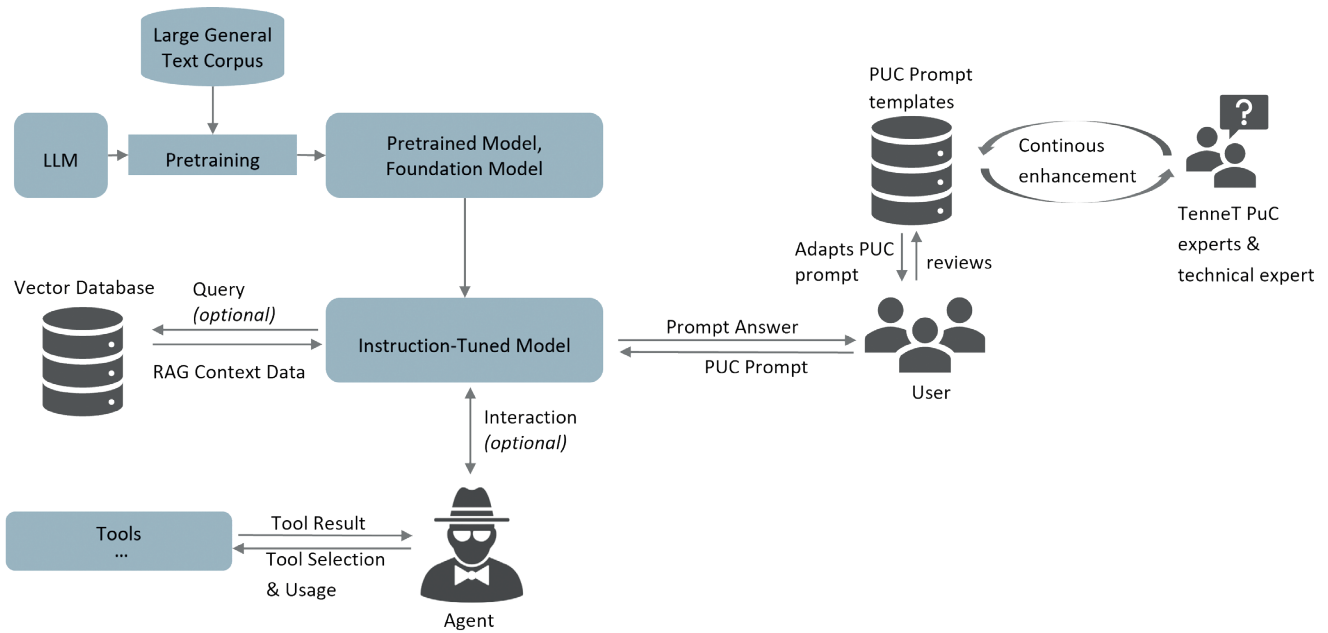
Large General Text Corpus

LLM

Pretraining

Pretrained Model, Foundation Model

PUC Prompt templates

Continous enhancement

?

TenneT PuC experts & technical expert

Adapts PUC prompt

reviews

Vector Database

Query (optional)

RAG Context Data

Instruction-Tuned Model

Prompt Answer

PUC Prompt

User

Interaction (optional)

Tools
...

Tool Result

Tool Selection & Usage

Agent